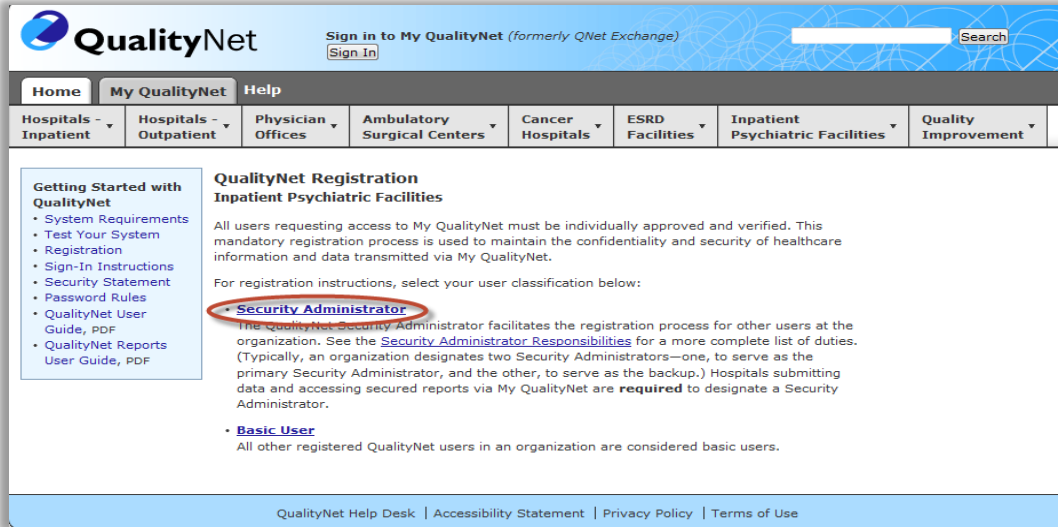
QualityNet

Sign in to My QualityNet (formerly QNet Exchange)
Sign In

Search

Home | My QualityNet | Help

Hospitals - Inpatient | Hospitals - Outpatient | Physician Offices | Ambulatory Surgical Centers | Cancer Hospitals | ESRD Facilities | Inpatient Psychiatric Facilities | Quality Improvement

Getting Started with QualityNet
• System Requirements
• Test Your System
• Registration
• Sign-In Instructions
• Security Statement
• Password Rules
• QualityNet User Guide, PDF
• QualityNet Reports User Guide, PDF

QualityNet Registration
Inpatient Psychiatric Facilities

All users requesting access to My QualityNet must be individually approved and verified. This mandatory registration process is used to maintain the confidentiality and security of healthcare information and data transmitted via My QualityNet.

For registration instructions, select your user classification below:

• Security Administrator
The QualityNet Security Administrator facilitates the registration process for other users at the organization. See the Security Administrator Responsibilities for a more complete list of duties. (Typically, an organization designates two Security Administrators—one, to serve as the primary Security Administrator, and the other, to serve as the backup.) Hospitals submitting data and accessing secured reports via My QualityNet are required to designate a Security Administrator.

• Basic User
All other registered QualityNet users in an organization are considered basic users.

QualityNet Help Desk | Accessibility Statement | Privacy Policy | Terms of Use